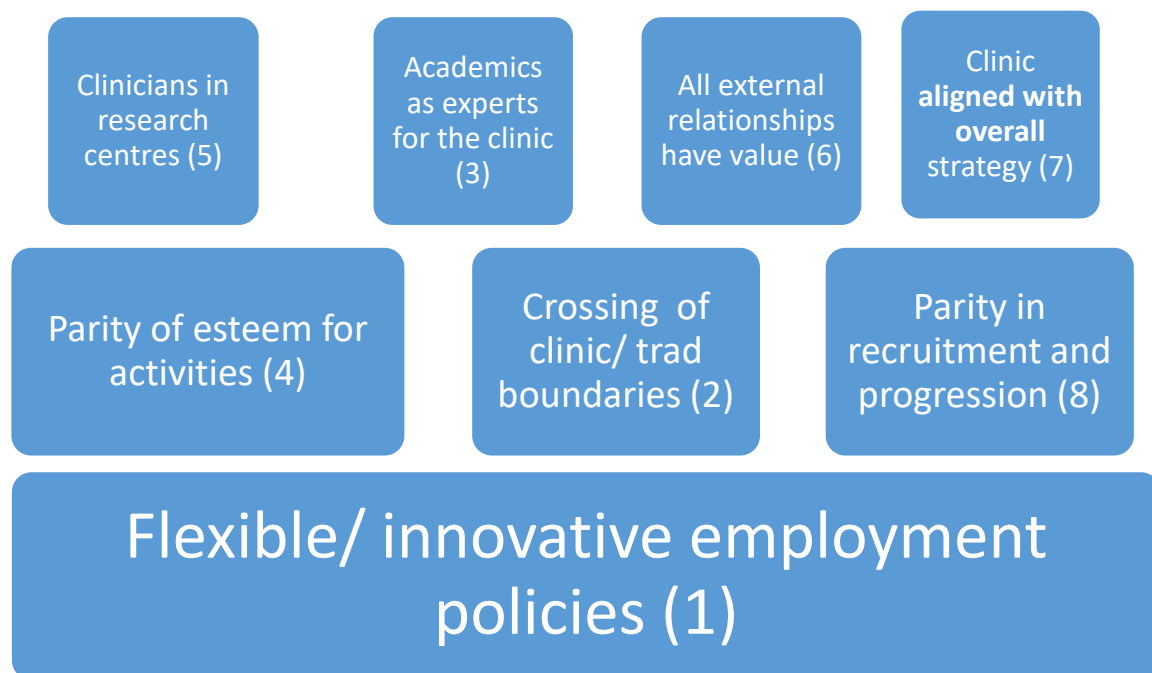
Clinicians in research centres (5)

Academics as experts for the clinic (3)

All external relationships have value (6)

Clinic **aligned with overall** strategy (7)

Parity of esteem for activities (4)

Crossing of clinic/ trad boundaries (2)

Parity in recruitment and progression (8)

Flexible/ innovative employment policies (1)